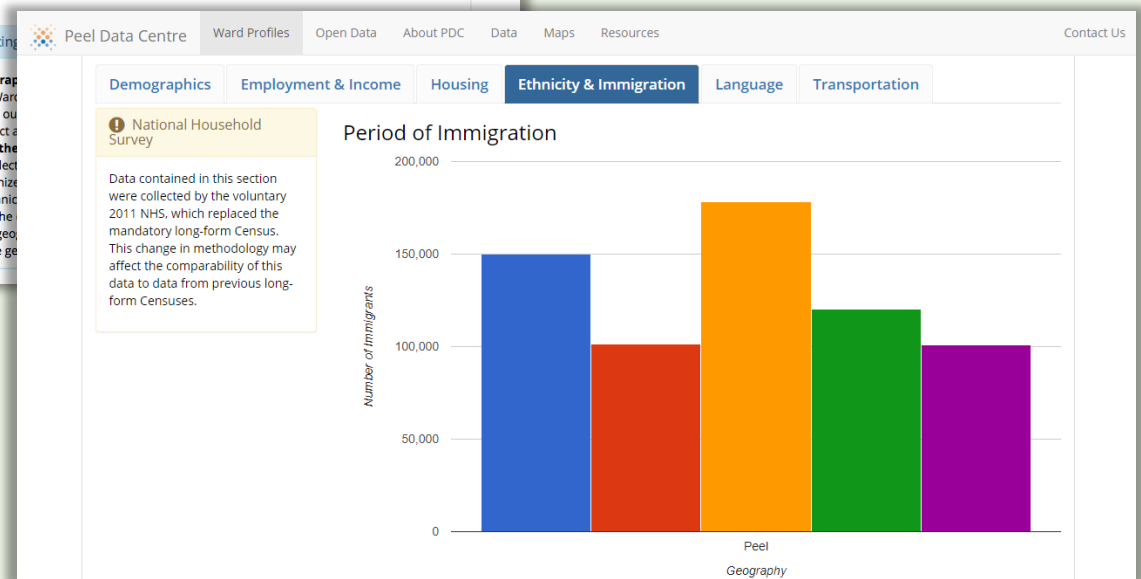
Peel Data Centre Ward Profiles Open Data About PDC Data Maps Resources Contact Us

Demographics Employment & Income Housing Ethnicity & Immigration Language Transportation

National Household Survey

Data contained in this section were collected by the voluntary 2011 NHS, which replaced the mandatory long-form Census. This change in methodology may affect the comparability of this data to data from previous long-form Censuses.

Period of Immigration

200,000
150,000
100,000
50,000
0

Number of Immigrants

Peel

Geography